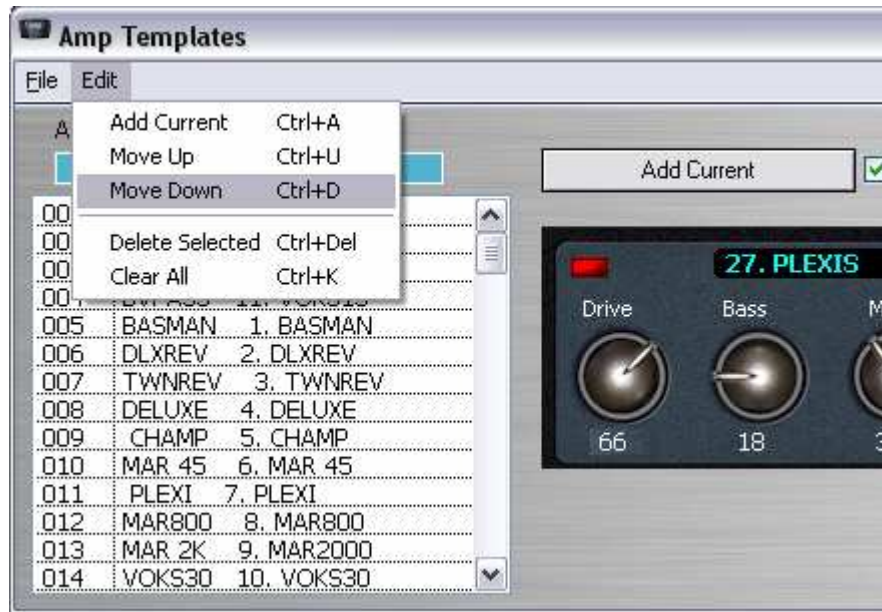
Amp Templates

File Edit

Add Current Ctrl+A
Move Up Ctrl+U
Move Down Ctrl+D
Delete Selected Ctrl+Del
Clear All Ctrl+K

A

00
00
00
00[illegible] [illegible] 11. VOKS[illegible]
005 BASMAN 1. BASMAN
006 DLXREV 2. DLXREV
007 TWNREV 3. TWNREV
008 DELUXE 4. DELUXE
009 CHAMP 5. CHAMP
010 MAR 45 6. MAR 45
011 PLEXI 7. PLEXI
012 MAR800 8. MAR800
013 MAR 2K 9. MAR2000
014 VOKS30 10. VOKS30

Add Current

27. PLEXIS
Drive
Bass
M
66
18
3